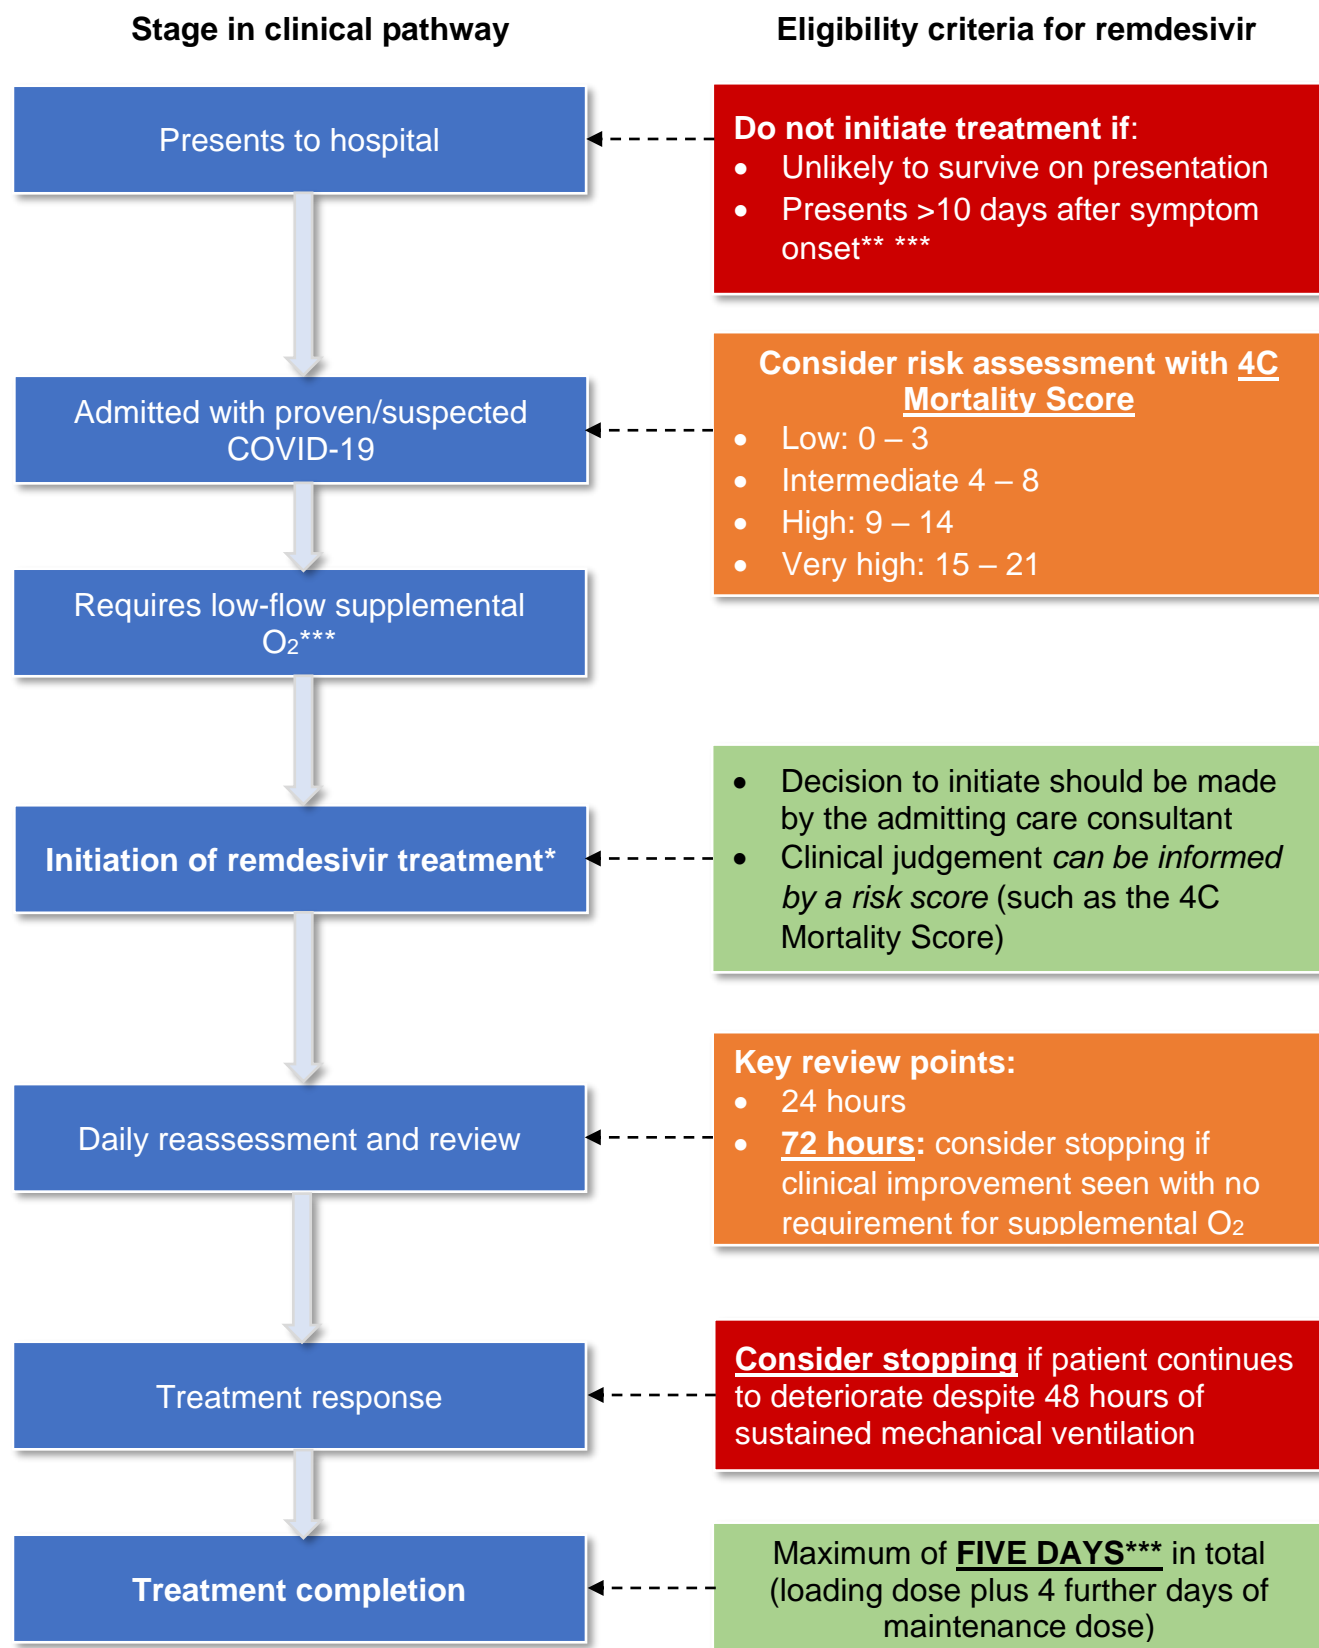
Stage in clinical pathway

Eligibility criteria for remdesivir

Presents to hospital

Do not initiate treatment if:
- Unlikely to survive on presentation
- Presents >10 days after symptom onset** ***

Admitted with proven/suspected COVID-19

Consider risk assessment with 4C Mortality Score
- Low: 0 – 3
- Intermediate 4 – 8
- High: 9 – 14
- Very high: 15 – 21

Requires low-flow supplemental $O_2$***

Initiation of remdesivir treatment*

- Decision to initiate should be made by the admitting care consultant
- Clinical judgement *can be informed by a risk score* (such as the 4C Mortality Score)

Daily reassessment and review

Key review points:
- 24 hours
- 72 hours: consider stopping if clinical improvement seen with no requirement for supplemental $O_2$

Treatment response

Consider stopping if patient continues to deteriorate despite 48 hours of sustained mechanical ventilation

Treatment completion

Maximum of FIVE DAYS*** in total (loading dose plus 4 further days of maintenance dose)